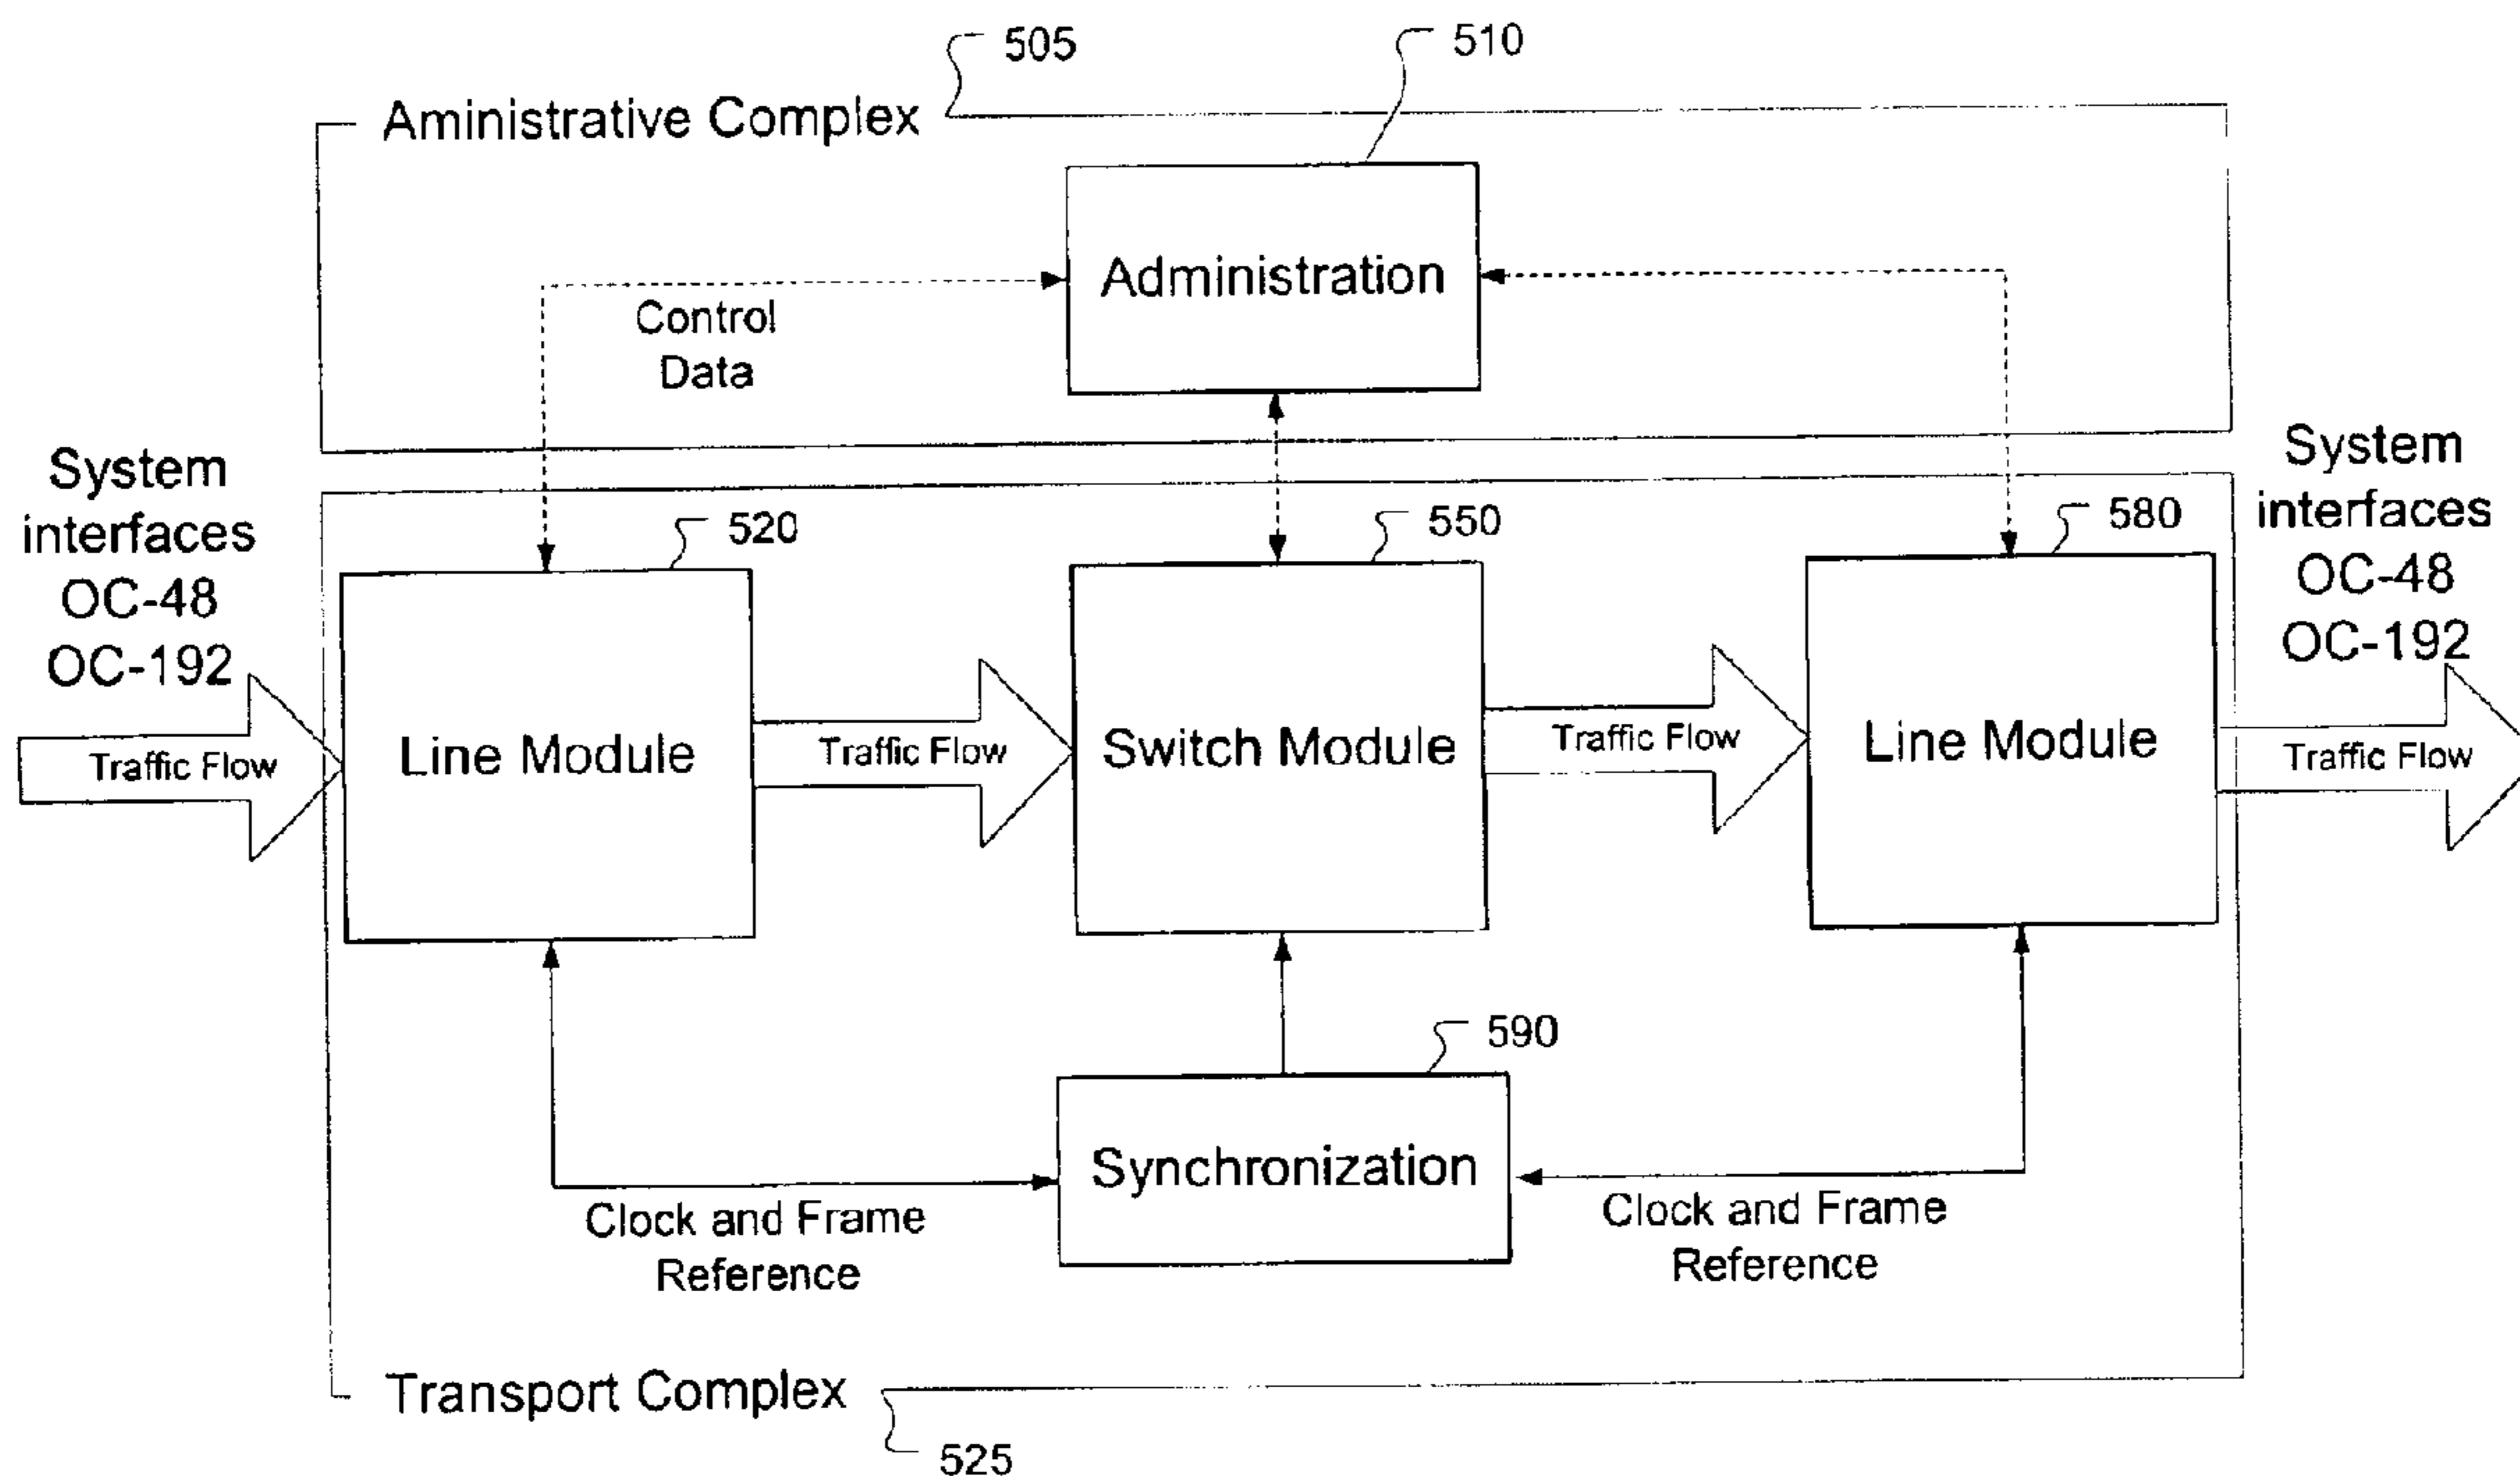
505

510

Aministrative Complex

Administration

Control Data

System interfaces OC-48 OC-192

System interfaces OC-48 OC-192

520

550

580

Traffic Flow

Line Module

Traffic Flow

Switch Module

Traffic Flow

Line Module

Traffic Flow

590

Synchronization

Clock and Frame Reference

Clock and Frame Reference

Transport Complex

525